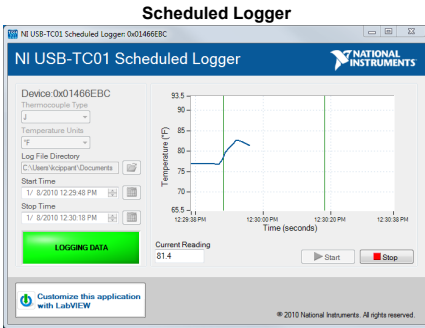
Scheduled Logger

NI USB-TC01 Scheduled Logger: 0x01466EBC

NI USB-TC01 Scheduled Logger

NATIONAL INSTRUMENTS

Device:0x01466EBC

Thermocouple Type

J

Temperature Units

°F

Log File Directory

C:\Users\kcippart\Documents

Start Time

1/ 8/2010 12:29:48 PM

Stop Time

1/ 8/2010 12:30:18 PM

LOGGING DATA

93.5

90

85

80

75

70

65.5

Temperature (°F)

12:29:38 PM

12:30:00 PM

12:30:20 PM

12:30:38 PM

Time (seconds)

Current Reading

81.4

Start

Stop

Customize this application with LabVIEW

© 2010 National Instruments. All rights reserved.